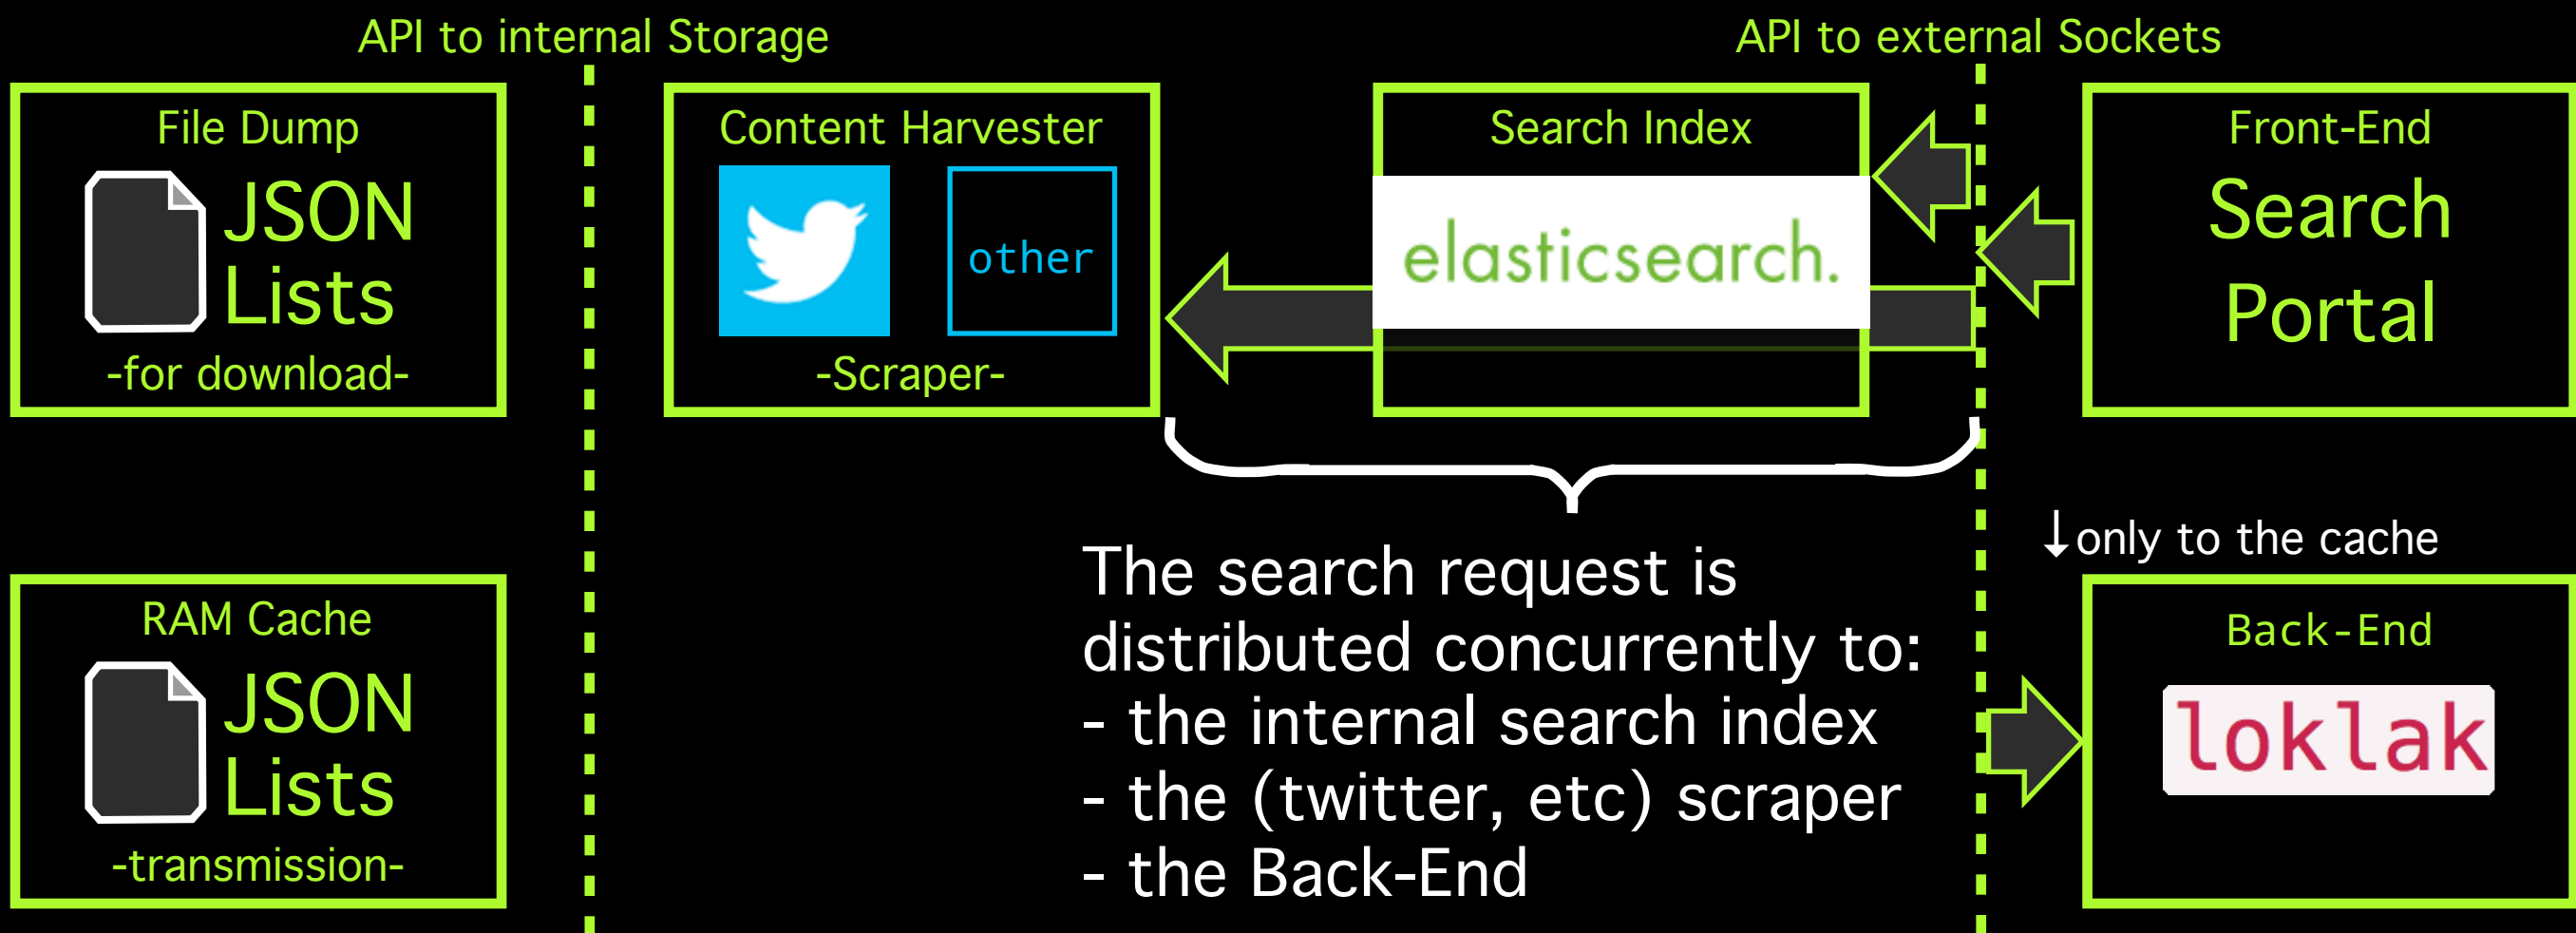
API to internal Storage

API to external Sockets

File Dump
JSON Lists
-for download-

Content Harvester
other
-Scraper-

Search Index
elasticsearch.

Front-End
Search Portal

The search request is distributed concurrently to:
- the internal search index
- the (twitter, etc) scraper
- the Back-End

↓only to the cache

RAM Cache
JSON Lists
-transmission-

Back-End
loklak